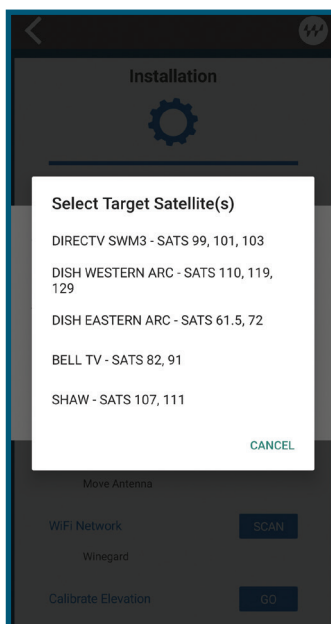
Installation

Select Target Satellite(s)

DIRECTV SWM3 - SATS 99, 101, 103

DISH WESTERN ARC - SATS 110, 119, 129

DISH EASTERN ARC - SATS 61.5, 72

BELL TV - SATS 82, 91

SHAW - SATS 107, 111

CANCEL

Move Antenna

WiFi Network

SCAN

Winegard

Calibrate Elevation

GO